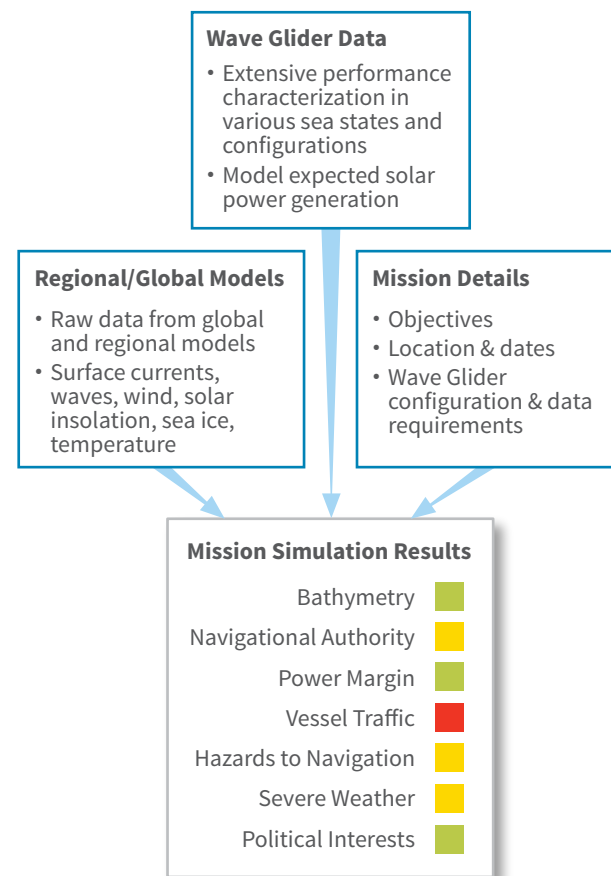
Wave Glider Data

• Extensive performance characterization in various sea states and configurations
• Model expected solar power generation

Regional/Global Models

• Raw data from global and regional models
• Surface currents, waves, wind, solar insolation, sea ice, temperature

Mission Details

• Objectives
• Location & dates
• Wave Glider configuration & data requirements

Mission Simulation Results

Bathymetry
Navigational Authority
Power Margin
Vessel Traffic
Hazards to Navigation
Severe Weather
Political Interests